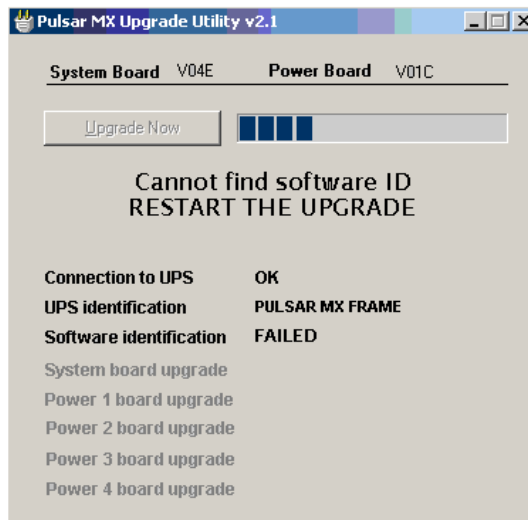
Pulsar MX Upgrade Utility v2.1

System Board V04E Power Board V01C

Upgrade Now

Cannot find software ID
RESTART THE UPGRADE

Connection to UPS OK
UPS identification PULSAR MX FRAME
Software identification FAILED
System board upgrade
Power 1 board upgrade
Power 2 board upgrade
Power 3 board upgrade
Power 4 board upgrade